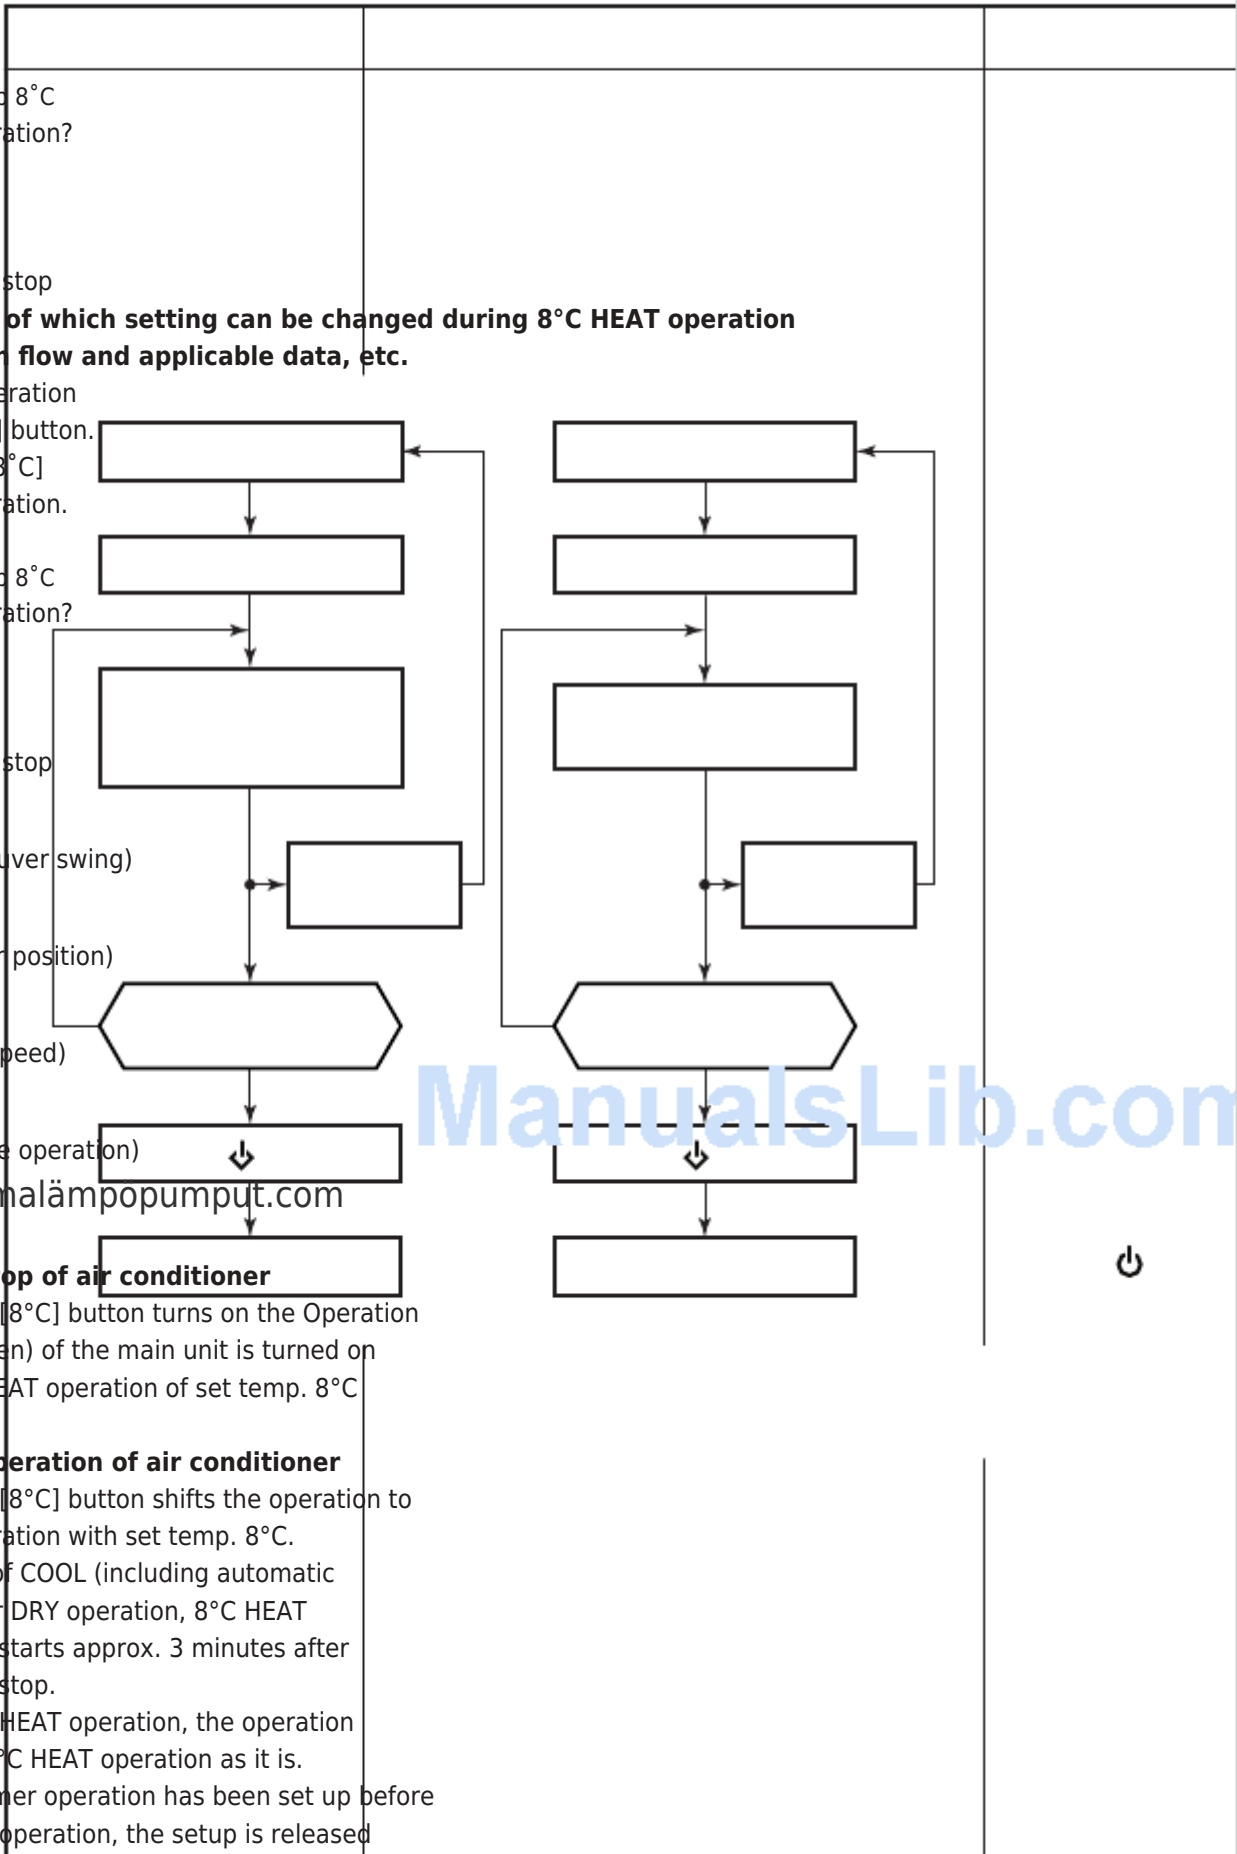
8˚C
ation?

stop
of which setting can be changed during 8°C HEAT operation
flow and applicable data, etc.
ration
button.
˚C]
ation.
8˚C
ation?

stop

ver swing)

position)

peed)

operation)
alämpopumput.com

op of air conditioner
[8°C] button turns on the Operation
n) of the main unit is turned on
AT operation of set temp. 8°C

eration of air conditioner
[8°C] button shifts the operation to
ation with set temp. 8°C.
f COOL (including automatic
DRY operation, 8°C HEAT
starts approx. 3 minutes after
stop.
HEAT operation, the operation
C HEAT operation as it is.
er operation has been set up before
operation, the setup is released

ManualsLib.com